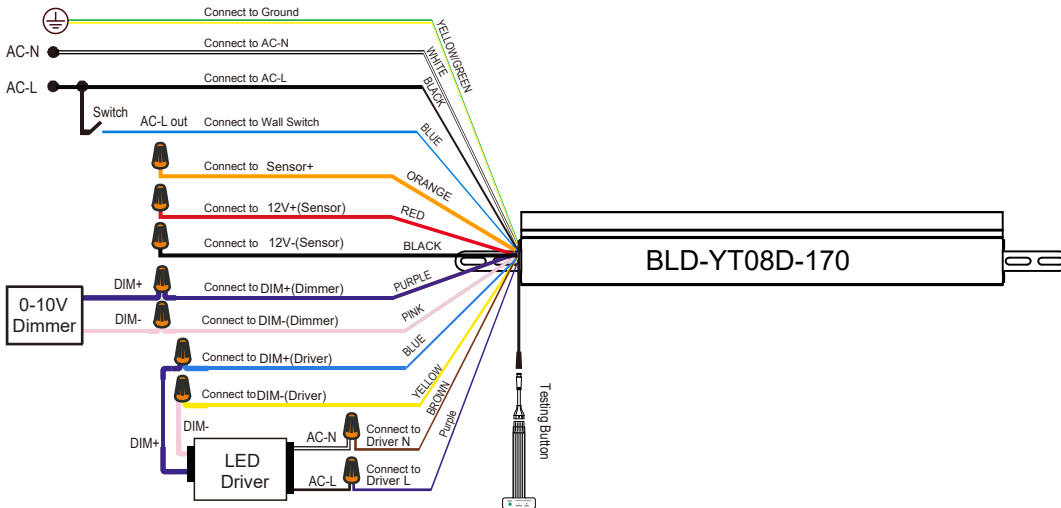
Connect to Ground
YELLOW/GREEN
AC-N
Connect to AC-N
WHITE
AC-L
Connect to AC-L
BLACK
Switch
AC-L out
Connect to Wall Switch
BLUE
Connect to Sensor+
ORANGE
Connect to 12V+(Sensor)
RED
Connect to 12V-(Sensor)
BLACK
BLD-YT08D-170
0-10V Dimmer
DIM+
Connect to DIM+(Dimmer)
PURPLE
DIM-
Connect to DIM-(Dimmer)
PINK
Connect to DIM+(Driver)
BLUE
Connect to DIM-(Driver)
YELLOW
BROWN
Purple
Testing Button
DIM-
DIM+
AC-N
Connect to Driver N
LED Driver
AC-L
Connect to Driver L